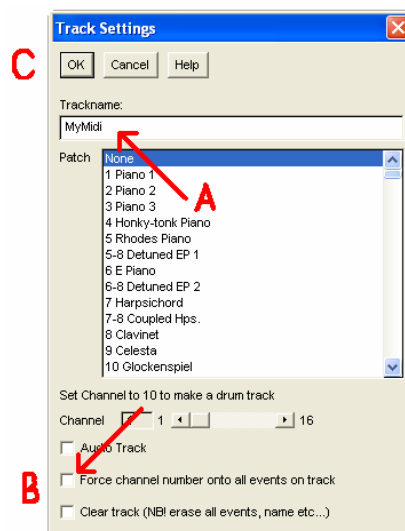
Track Settings

C

OK Cancel Help

Trackname:

MyMidi

Patch

None
1 Piano 1
2 Piano 2
3 Piano 3
4 Honky-tonk Piano
5 Rhodes Piano
5-8 Detuned EP 1
6 E Piano
6-8 Detuned EP 2
7 Harpsichord
7-8 Coupled Hps.
8 Clavinet
9 Celesta
10 Glockenspiel

A

Set Channel to 10 to make a drum track

Channel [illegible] 1 16

Audio Track

B

Force channel number onto all events on track

Clear track (NB! erase all events, name etc...)